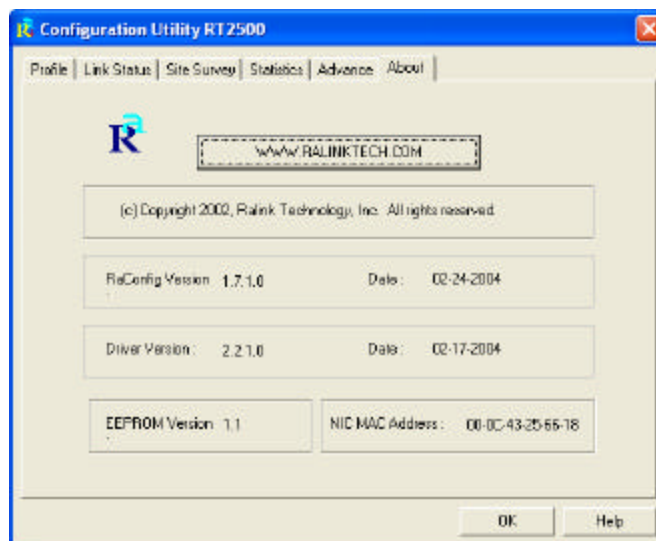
Configuration Utility RT2500

Profile | Link Status | Site Survey | Statistics | Advance | About

WWW.RALINKTECH.COM

(c) Copyright 2002, Ralink Technology, Inc. All rights reserved.

RaConfig Version 1.7.1.0 Date: 02-24-2004

Driver Version: 2.2.1.0 Date: 02-17-2004

EEPROM Version 1.1

NIC MAC Address: 00-0C-43-25-66-18

OK

Help